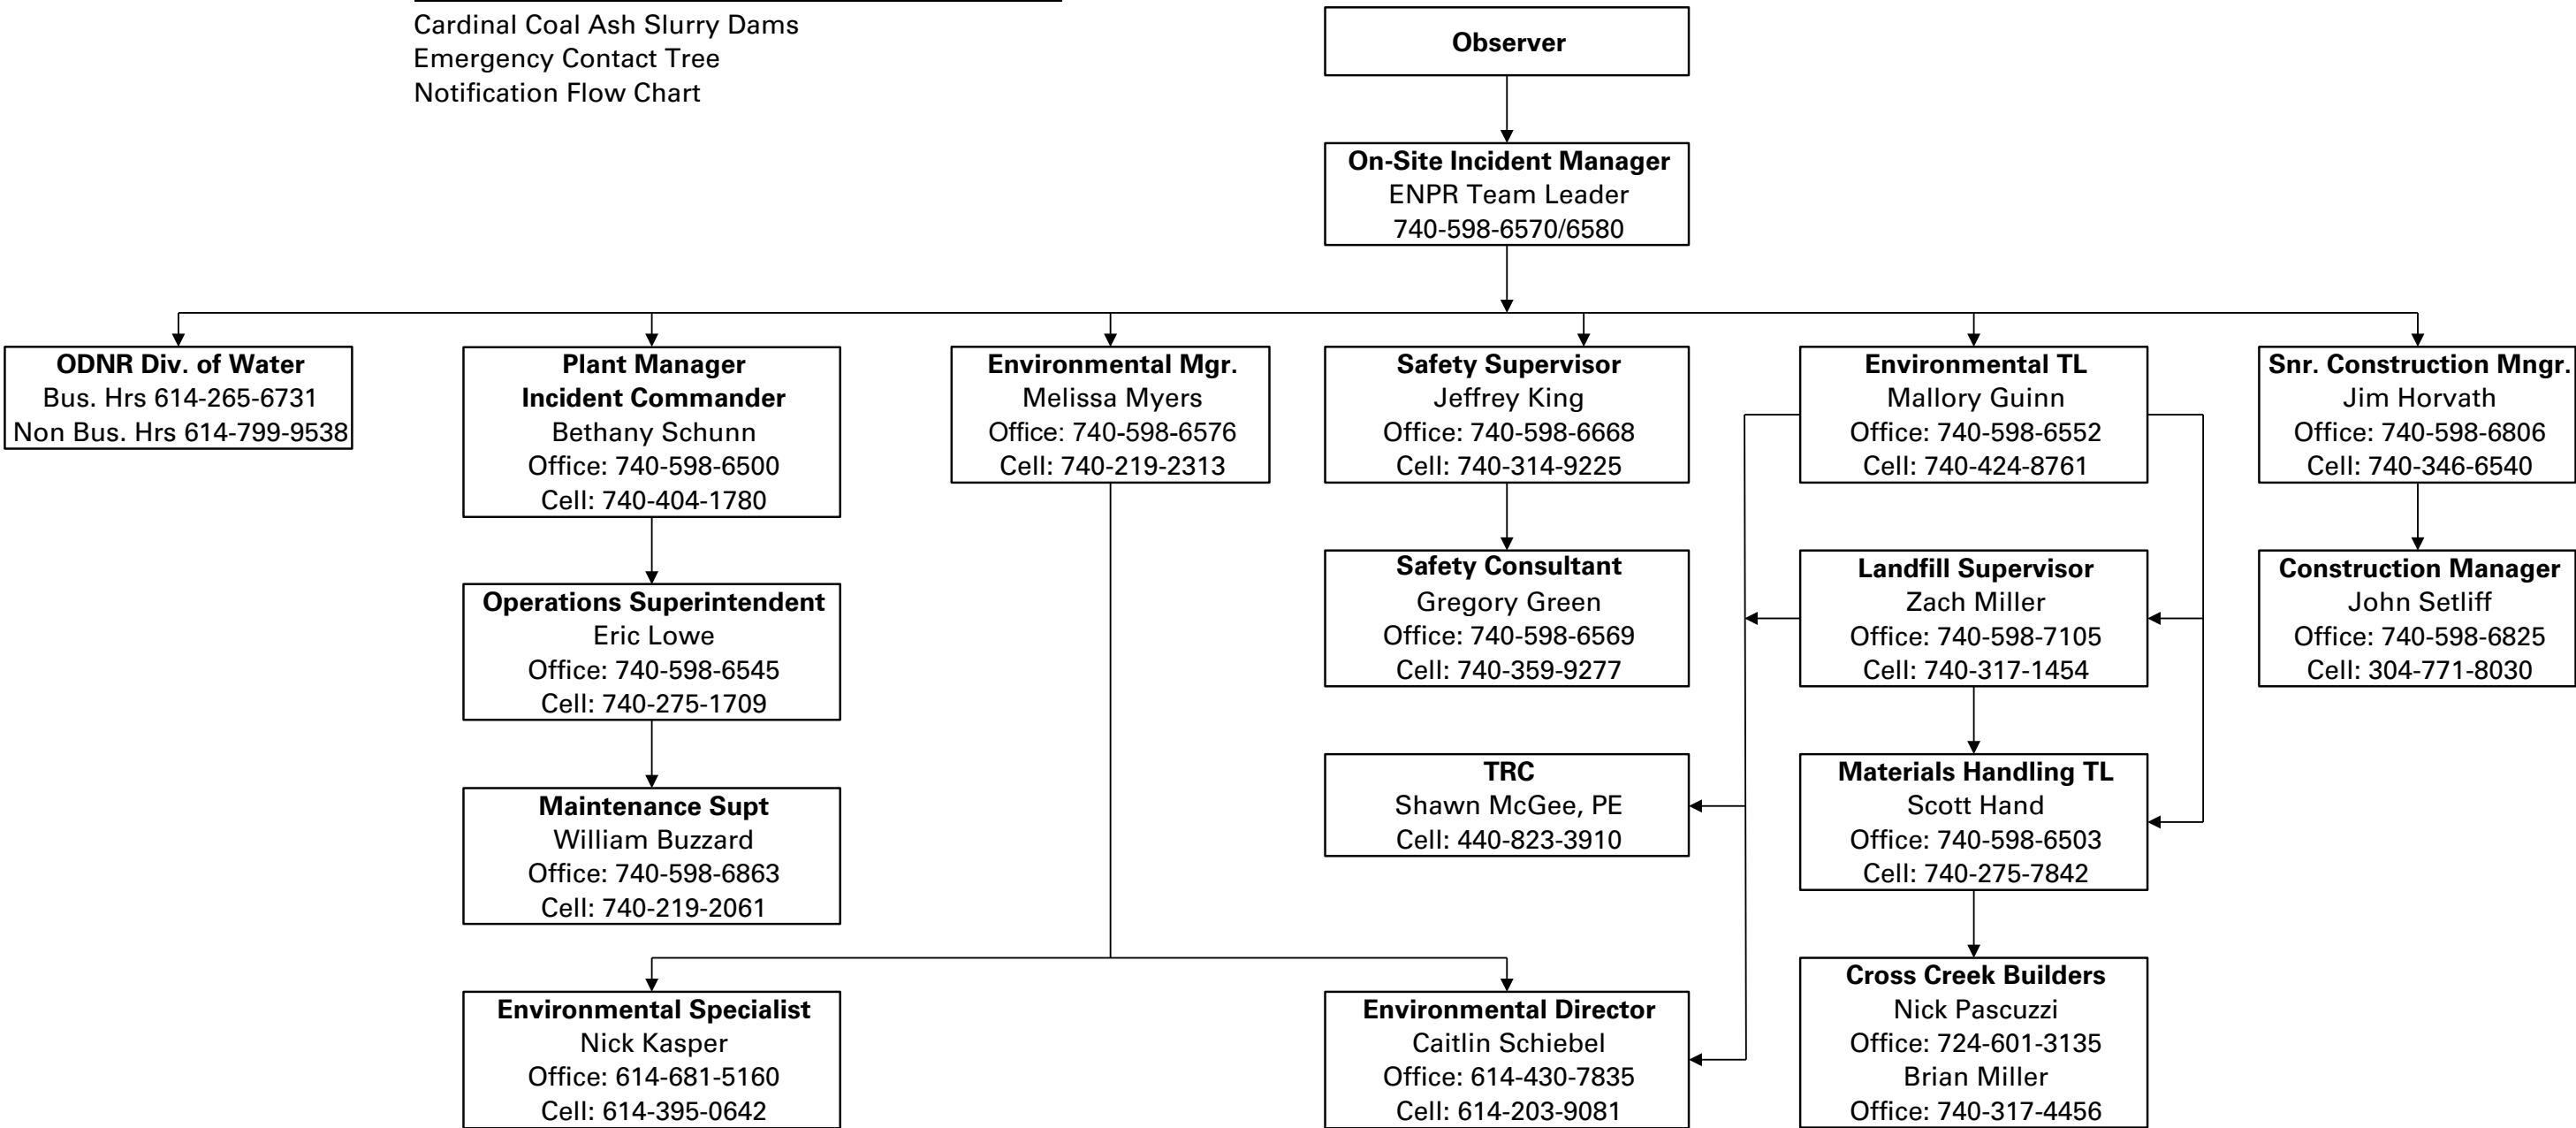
Cardinal Coal Ash Slurry Dams
Emergency Contact Tree
Notification Flow Chart

**Observer**

**On-Site Incident Manager**
ENPR Team Leader
740-598-6570/6580

**ODNR Div. of Water**
Bus. Hrs 614-265-6731
Non Bus. Hrs 614-799-9538

**Plant Manager**
**Incident Commander**
Bethany Schunn
Office: 740-598-6500
Cell: 740-404-1780

**Operations Superintendent**
Eric Lowe
Office: 740-598-6545
Cell: 740-275-1709

**Maintenance Supt**
William Buzzard
Office: 740-598-6863
Cell: 740-219-2061

**Environmental Mgr.**
Melissa Myers
Office: 740-598-6576
Cell: 740-219-2313

**Environmental Specialist**
Nick Kasper
Office: 614-681-5160
Cell: 614-395-0642

**Safety Supervisor**
Jeffrey King
Office: 740-598-6668
Cell: 740-314-9225

**Safety Consultant**
Gregory Green
Office: 740-598-6569
Cell: 740-359-9277

**TRC**
Shawn McGee, PE
Cell: 440-823-3910

**Environmental Director**
Caitlin Schiebel
Office: 614-430-7835
Cell: 614-203-9081

**Environmental TL**
Mallory Guinn
Office: 740-598-6552
Cell: 740-424-8761

**Landfill Supervisor**
Zach Miller
Office: 740-598-7105
Cell: 740-317-1454

**Materials Handling TL**
Scott Hand
Office: 740-598-6503
Cell: 740-275-7842

**Cross Creek Builders**
Nick Pascuzzi
Office: 724-601-3135
Brian Miller
Office: 740-317-4456

**Snr. Construction Mngr.**
Jim Horvath
Office: 740-598-6806
Cell: 740-346-6540

**Construction Manager**
John Setliff
Office: 740-598-6825
Cell: 304-771-8030